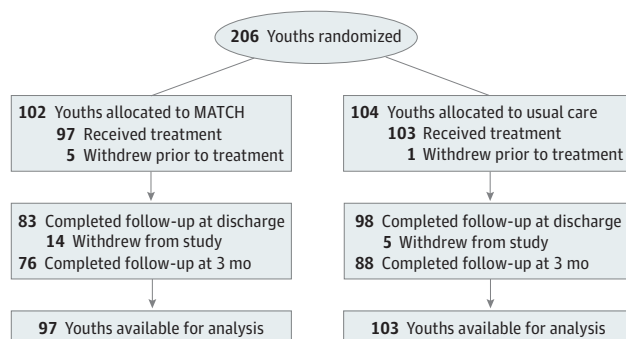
206 Youths randomized

102 Youths allocated to MATCH
97 Received treatment
5 Withdrew prior to treatment

83 Completed follow-up at discharge
14 Withdrew from study
76 Completed follow-up at 3 mo

97 Youths available for analysis

104 Youths allocated to usual care
103 Received treatment
1 Withdrew prior to treatment

98 Completed follow-up at discharge
5 Withdrew from study
88 Completed follow-up at 3 mo

103 Youths available for analysis